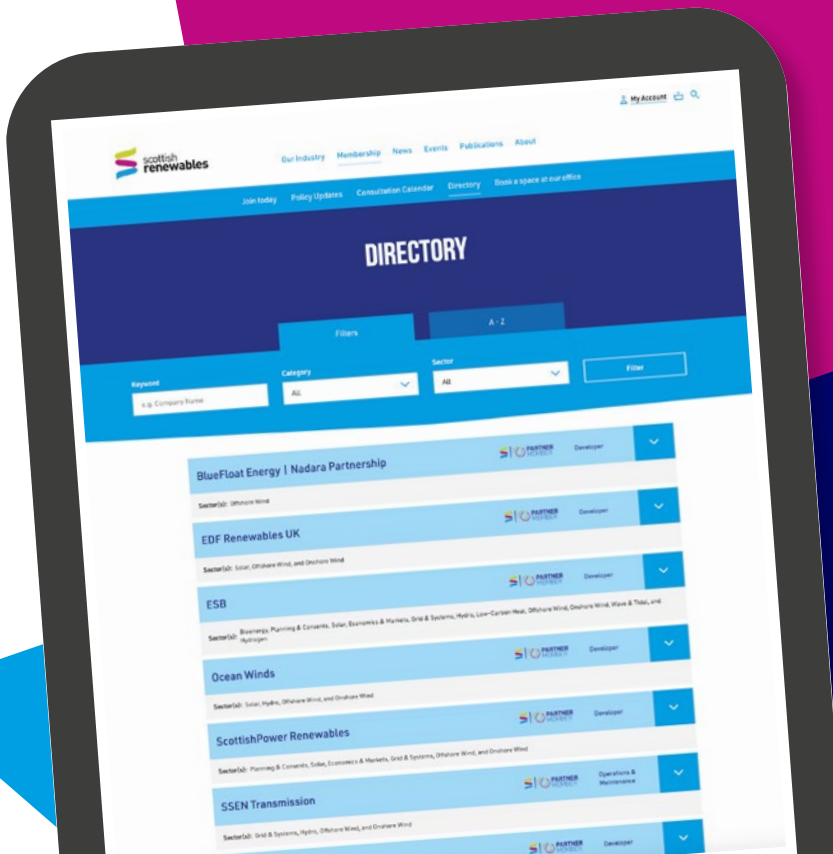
My Account

scottish renewables

Our Industry Membership News Events Publications About

Join today Policy Updates Consultation Calendar Directory Book a space at our office

DIRECTORY

Filters

A - Z

Keyword

e.g. Company Name

Category

All

Sector

All

Filter

BlueFloat Energy | Nadara Partnership

PARTNER MEMBER Developer

Sector(s): Offshore Wind

EDF Renewables UK

PARTNER MEMBER Developer

Sector(s): Solar, Offshore Wind, and Onshore Wind

ESB

PARTNER MEMBER Developer

Sector(s): Bioenergy, Planning & Consents, Solar, Economics & Markets, Grid & Systems, Hydro, Low-Carbon Heat, Offshore Wind, Onshore Wind, Wave & Tidal, and Hydrogen

Ocean Winds

PARTNER MEMBER Developer

Sector(s): Solar, Hydro, Offshore Wind, and Onshore Wind

ScottishPower Renewables

PARTNER MEMBER Developer

Sector(s): Planning & Consents, Solar, Economics & Markets, Grid & Systems, Offshore Wind, and Onshore Wind

SSEN Transmission

PARTNER MEMBER Operations & Maintenance

Sector(s): Grid & Systems, Hydro, Offshore Wind, and Onshore Wind

PARTNER MEMBER Developer